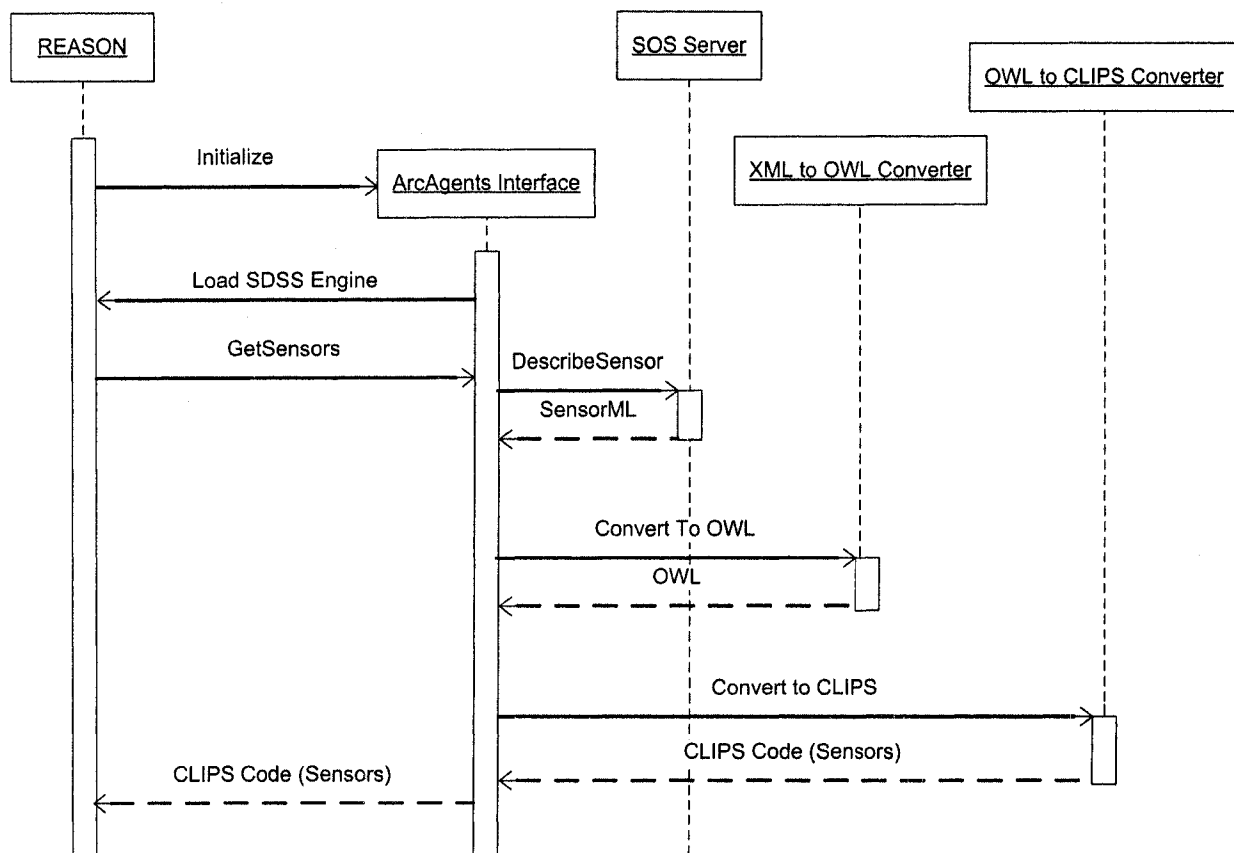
REASON

SOS Server

OWL to CLIPS Converter

Initialize

ArcAgents Interface

XML to OWL Converter

Load SDSS Engine

GetSensors

DescribeSensor

SensorML

Convert To OWL

OWL

Convert to CLIPS

CLIPS Code (Sensors)

CLIPS Code (Sensors)